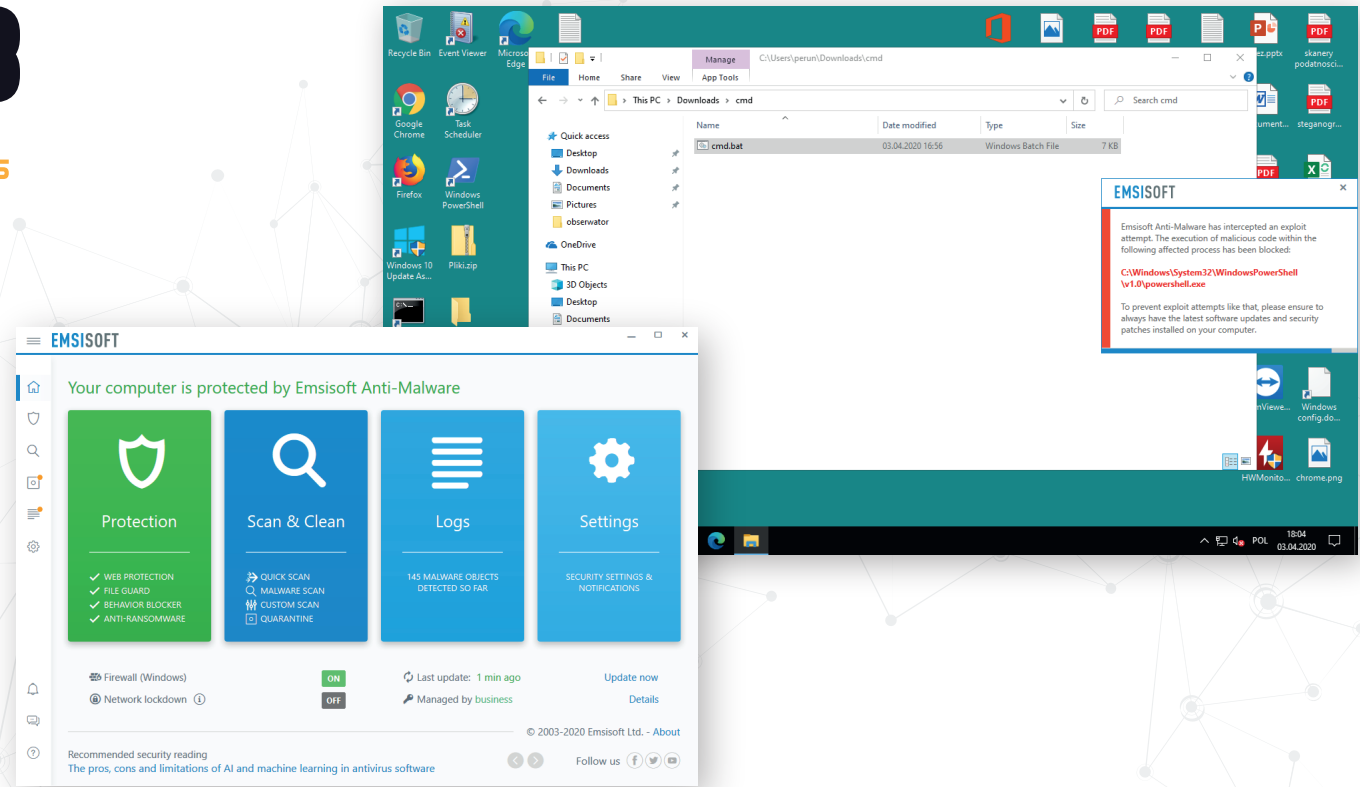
Recycle Bin

Event Viewer

Microsoft Edge

Google Chrome

Task Scheduler

Firefox

Windows PowerShell

Windows 10 Update As...

Pliki.zip

Manage

C:\Users\perun\Downloads\cmd

File Home Share View App Tools

This PC > Downloads > cmd

Search cmd

Quick access
Desktop
Downloads
Documents
Pictures
obserwator
OneDrive
This PC
3D Objects
Desktop
Documents

| Name | Date modified | Type | Size |
|---|---|---|---|
| cmd.bat | 03.04.2020 16:56 | Windows Batch File | 7 KB |

...es.pptx

skanery podatnosci...

...ument...

steganogr...

EMSISOFT

Emsisoft Anti-Malware has intercepted an exploit attempt. The execution of malicious code within the following affected process has been blocked:

C:\Windows\System32\WindowsPowerShell\v1.0\powershell.exe

To prevent exploit attempts like that, please ensure to always have the latest software updates and security patches installed on your computer.

...nViewe...

Windows config.do...

HWMonito...

chrome.png

POL 18:04 03.04.2020

EMSISOFT

Your computer is protected by Emsisoft Anti-Malware

Protection
WEB PROTECTION
FILE GUARD
BEHAVIOR BLOCKER
ANTI-RANSOMWARE

Scan & Clean
QUICK SCAN
MALWARE SCAN
CUSTOM SCAN
QUARANTINE

Logs
145 MALWARE OBJECTS DETECTED SO FAR

Settings
SECURITY SETTINGS & NOTIFICATIONS

Firewall (Windows) ON

Network lockdown OFF

Last update: 1 min ago

Update now

Managed by business

Details

© 2003-2020 Emsisoft Ltd. - About

Recommended security reading
The pros, cons and limitations of AI and machine learning in antivirus software

Follow us